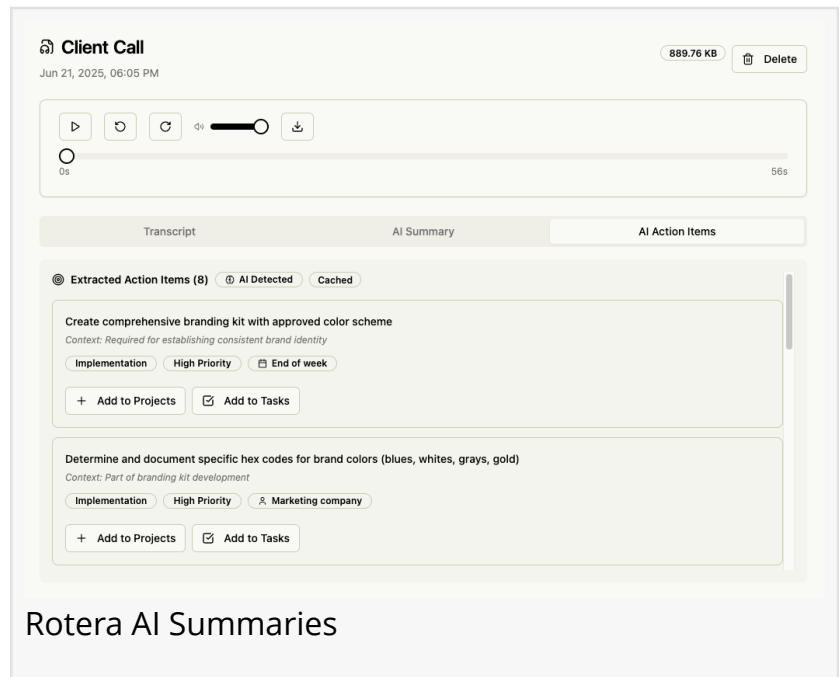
Client Call
Jun 21, 2025, 06:05 PM

889.76 KB
Delete

0s
56s

Transcript
AI Summary
AI Action Items

Extracted Action Items (8)
AI Detected
Cached

Create comprehensive branding kit with approved color scheme
Context: Required for establishing consistent brand identity
Implementation
High Priority
End of week
+ Add to Projects
Add to Tasks

Determine and document specific hex codes for brand colors (blues, whites, grays, gold)
Context: Part of branding kit development
Implementation
High Priority
Marketing company
+ Add to Projects
Add to Tasks

Rotera AI Summaries